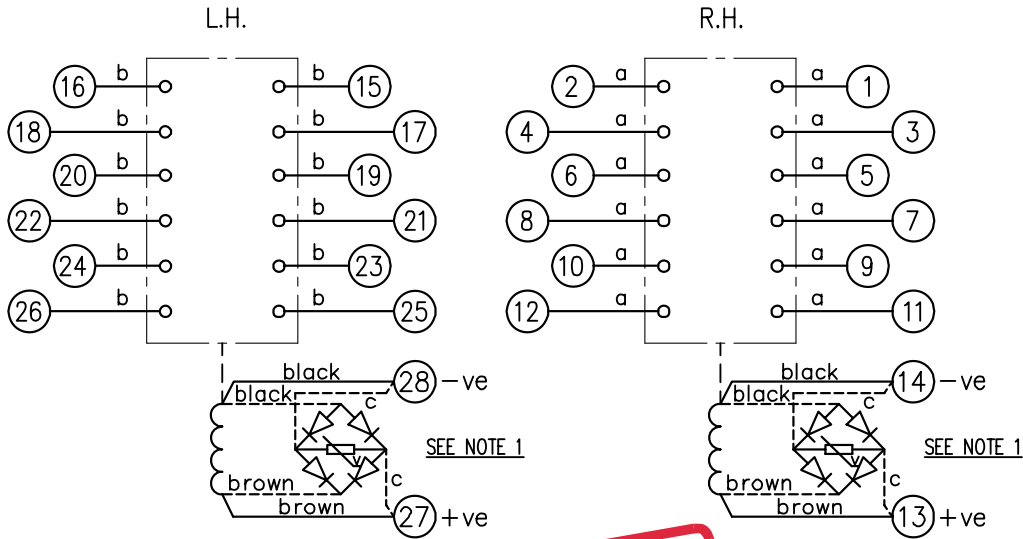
L.H.

16 b
b 15
18 b
b 17
20 b
b 19
22 b
b 21
24 b
b 23
26 b
b 25

black
28 −ve
black
c
SEE NOTE 1
v
c
brown
brown
27 +ve

R.H.

2 a
a 1
4 a
a 3
6 a
a 5
8 a
a 7
10 a
a 9
12 a
a 11

black
14 −ve
black
c
SEE NOTE 1
v
c
brown
brown
13 +ve